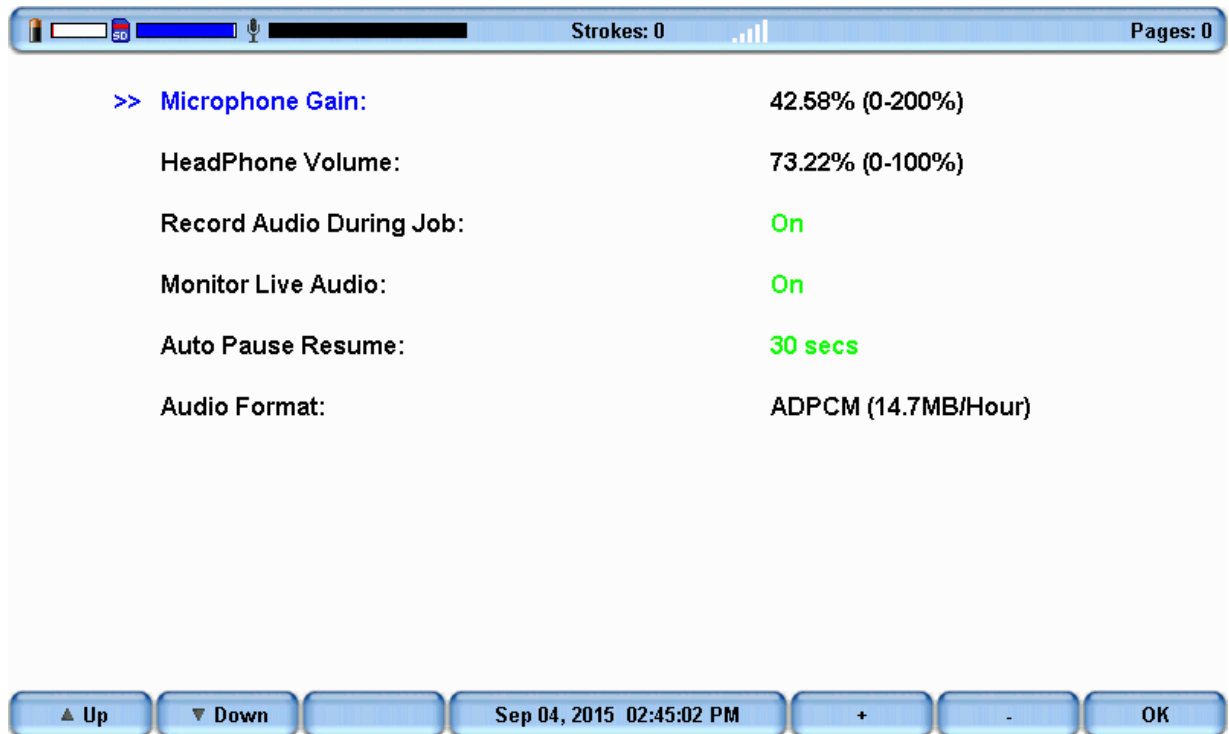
SD Strokes: 0 Pages: 0

>> Microphone Gain: 42.58% (0-200%)

HeadPhone Volume: 73.22% (0-100%)

Record Audio During Job: On

Monitor Live Audio: On

Auto Pause Resume: 30 secs

Audio Format: ADPCM (14.7MB/Hour)

▲ Up ▼ Down Sep 04, 2015 02:45:02 PM + - OK